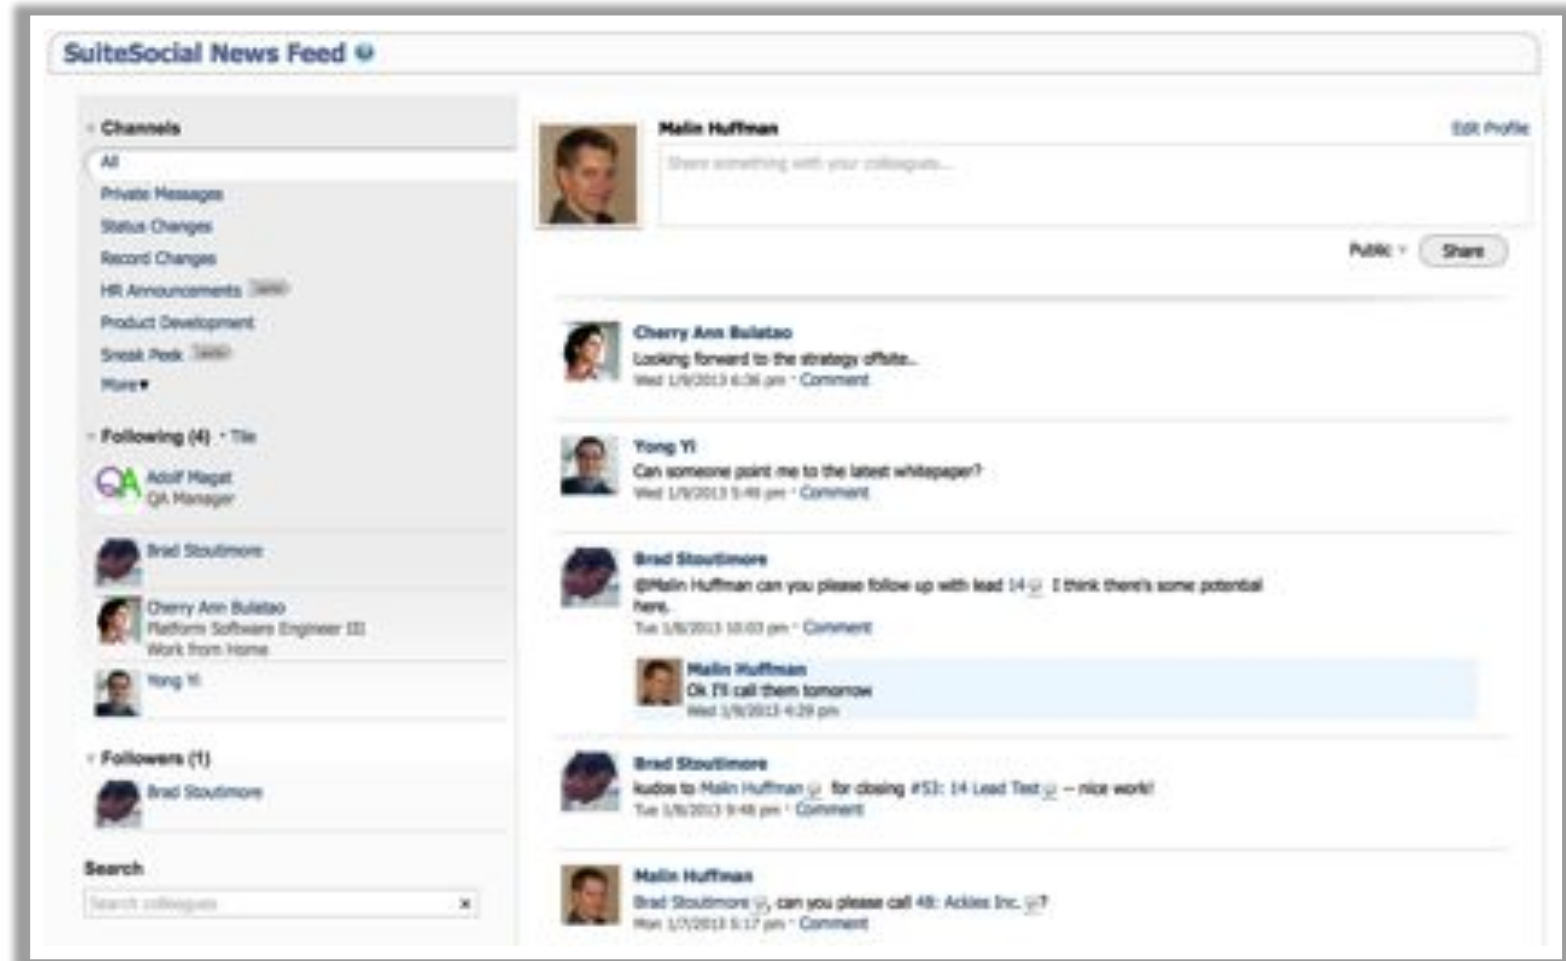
SuiteSocial News Feed

Channels
All
Private Messages
Status Changes
Record Changes
HR Announcements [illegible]
Product Development
Sneak Peek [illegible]
More▾

Following (4) · Tile
Adolf Magat
QA Manager
Brad Stoutimore
Cherry Ann Bulatao
Platform Software Engineer III
Work from Home
Yong Yi

Followers (1)
Brad Stoutimore

Search
Search colleagues

Malin Huffman
Edit Profile
Share something with your colleagues...
Public ▾ Share

Cherry Ann Bulatao
Looking forward to the strategy offsite..
Wed 1/9/2013 6:36 pm · Comment

Yong Yi
Can someone point me to the latest whitepaper?
Wed 1/9/2013 5:46 pm · Comment

Brad Stoutimore
@Malin Huffman can you please follow up with lead 14 I think there's some potential here.
Tue 1/8/2013 10:03 pm · Comment

Malin Huffman
Ok I'll call them tomorrow
Wed 1/9/2013 4:29 pm

Brad Stoutimore
kudos to Malin Huffman for closing #53: 14 Lead Test -- nice work!
Tue 1/8/2013 9:48 pm · Comment

Malin Huffman
Brad Stoutimore, can you please call 48: Ackies Inc.?
Mon 1/7/2013 5:17 pm · Comment